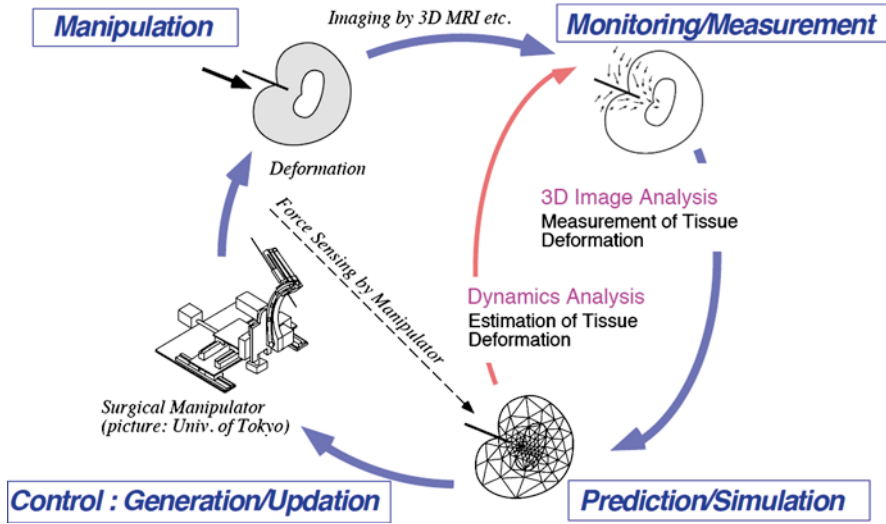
Manipulation

Imaging by 3D MRI etc.

Monitoring/Measurement

Deformation

Force Sensing by Manipulator

3D Image Analysis
Measurement of Tissue Deformation

Dynamics Analysis
Estimation of Tissue Deformation

Surgical Manipulator
(picture: Univ. of Tokyo)

Control : Generation/Updation

Prediction/Simulation